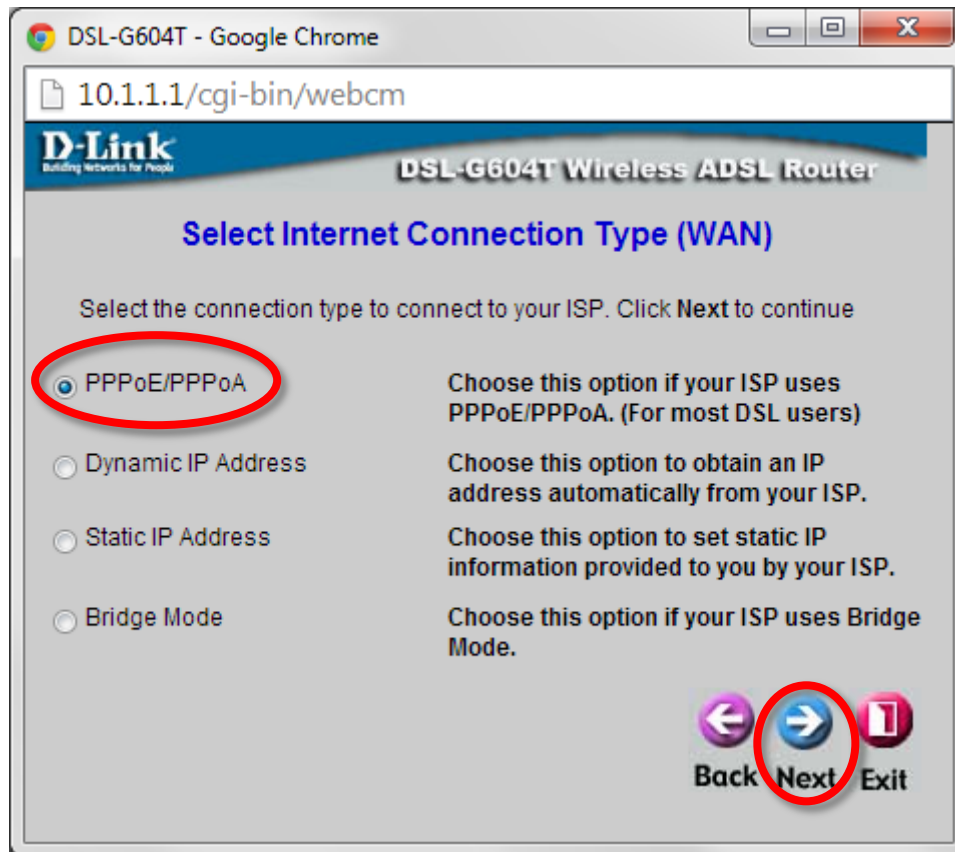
DSL-G604T - Google Chrome

10.1.1.1/cgi-bin/webcm

D-Link
Building Networks for People

DSL-G604T Wireless ADSL Router

Select Internet Connection Type (WAN)

Select the connection type to connect to your ISP. Click Next to continue

PPPoE/PPPoA — Choose this option if your ISP uses PPPoE/PPPoA. (For most DSL users)

Dynamic IP Address — Choose this option to obtain an IP address automatically from your ISP.

Static IP Address — Choose this option to set static IP information provided to you by your ISP.

Bridge Mode — Choose this option if your ISP uses Bridge Mode.

Back Next Exit